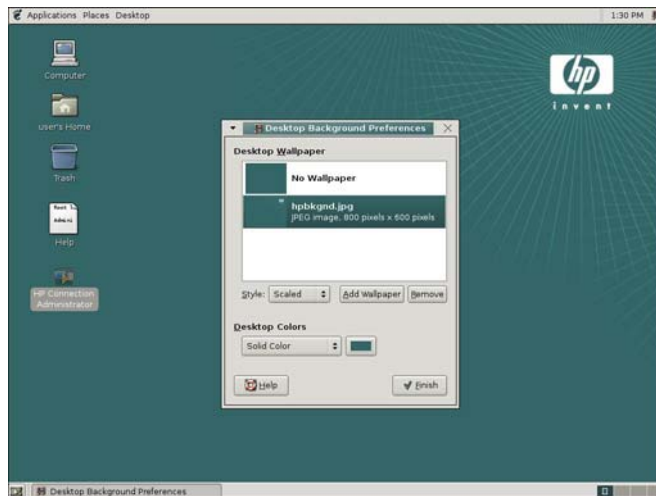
Applications Places Desktop

1:30 PM

Computer

user's Home

Trash

Help

HP Connection Administrator

hp
invent

Desktop Background Preferences

Desktop Wallpaper

No Wallpaper

hpbkgnd.jpg
JPEG image, 800 pixels x 600 pixels

Style: Scaled

Add Wallpaper

Remove

Desktop Colors

Solid Color

Help

Finish

Desktop Background Preferences